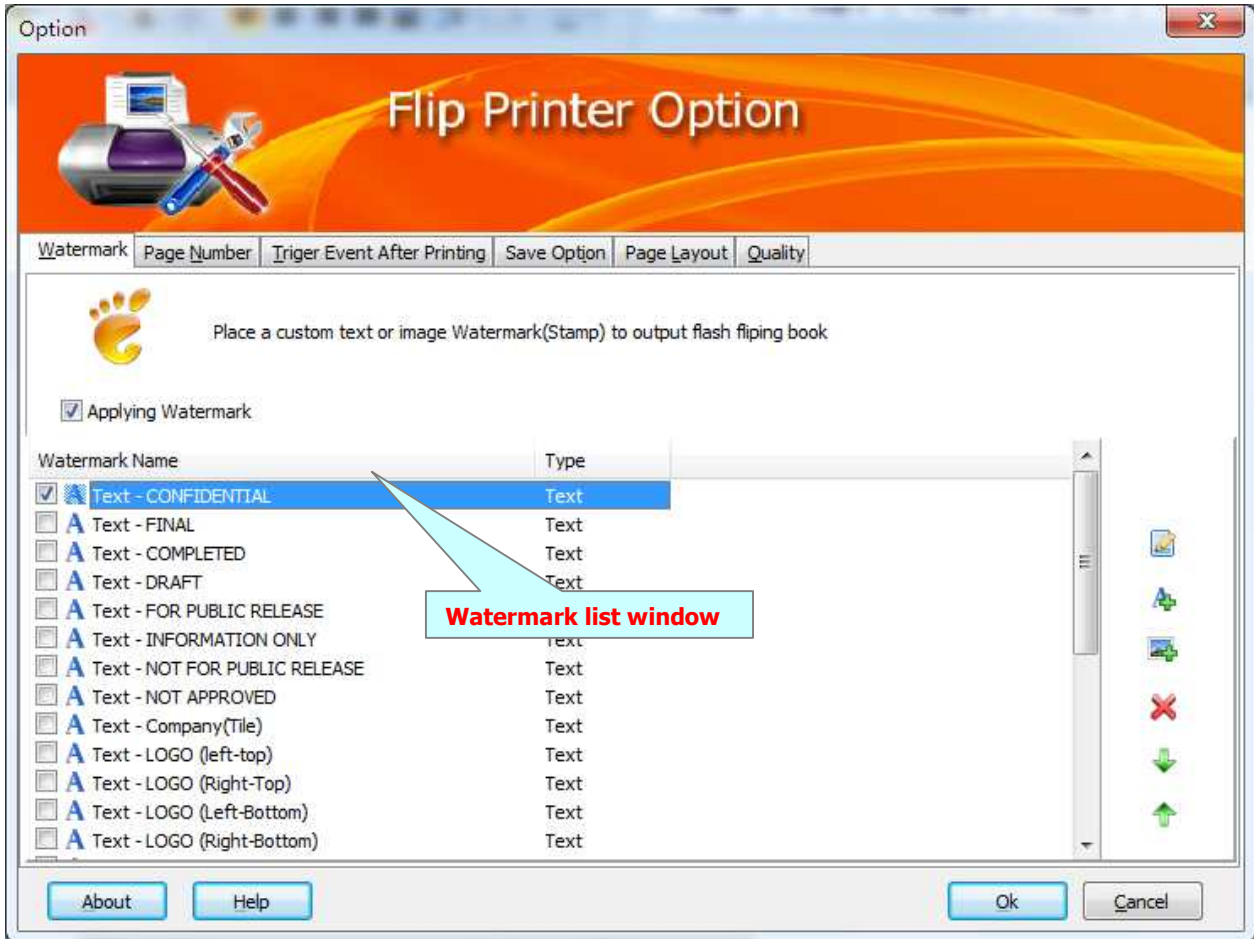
Option

Flip Printer Option

Watermark | Page Number | Triger Event After Printing | Save Option | Page Layout | Quality

Place a custom text or image Watermark(Stamp) to output flash fliping book

Applying Watermark

| Watermark Name | Type |
|---|---|
| Text - CONFIDENTIAL | Text |
| Text - FINAL | Text |
| Text - COMPLETED | Text |
| Text - DRAFT | Text |
| Text - FOR PUBLIC RELEASE | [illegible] |
| Text - INFORMATION ONLY | Text |
| Text - NOT FOR PUBLIC RELEASE | Text |
| Text - NOT APPROVED | Text |
| Text - Company(Tile) | Text |
| Text - LOGO (left-top) | Text |
| Text - LOGO (Right-Top) | Text |
| Text - LOGO (Left-Bottom) | Text |
| Text - LOGO (Right-Bottom) | Text |

Watermark list window

About   Help   Ok   Cancel